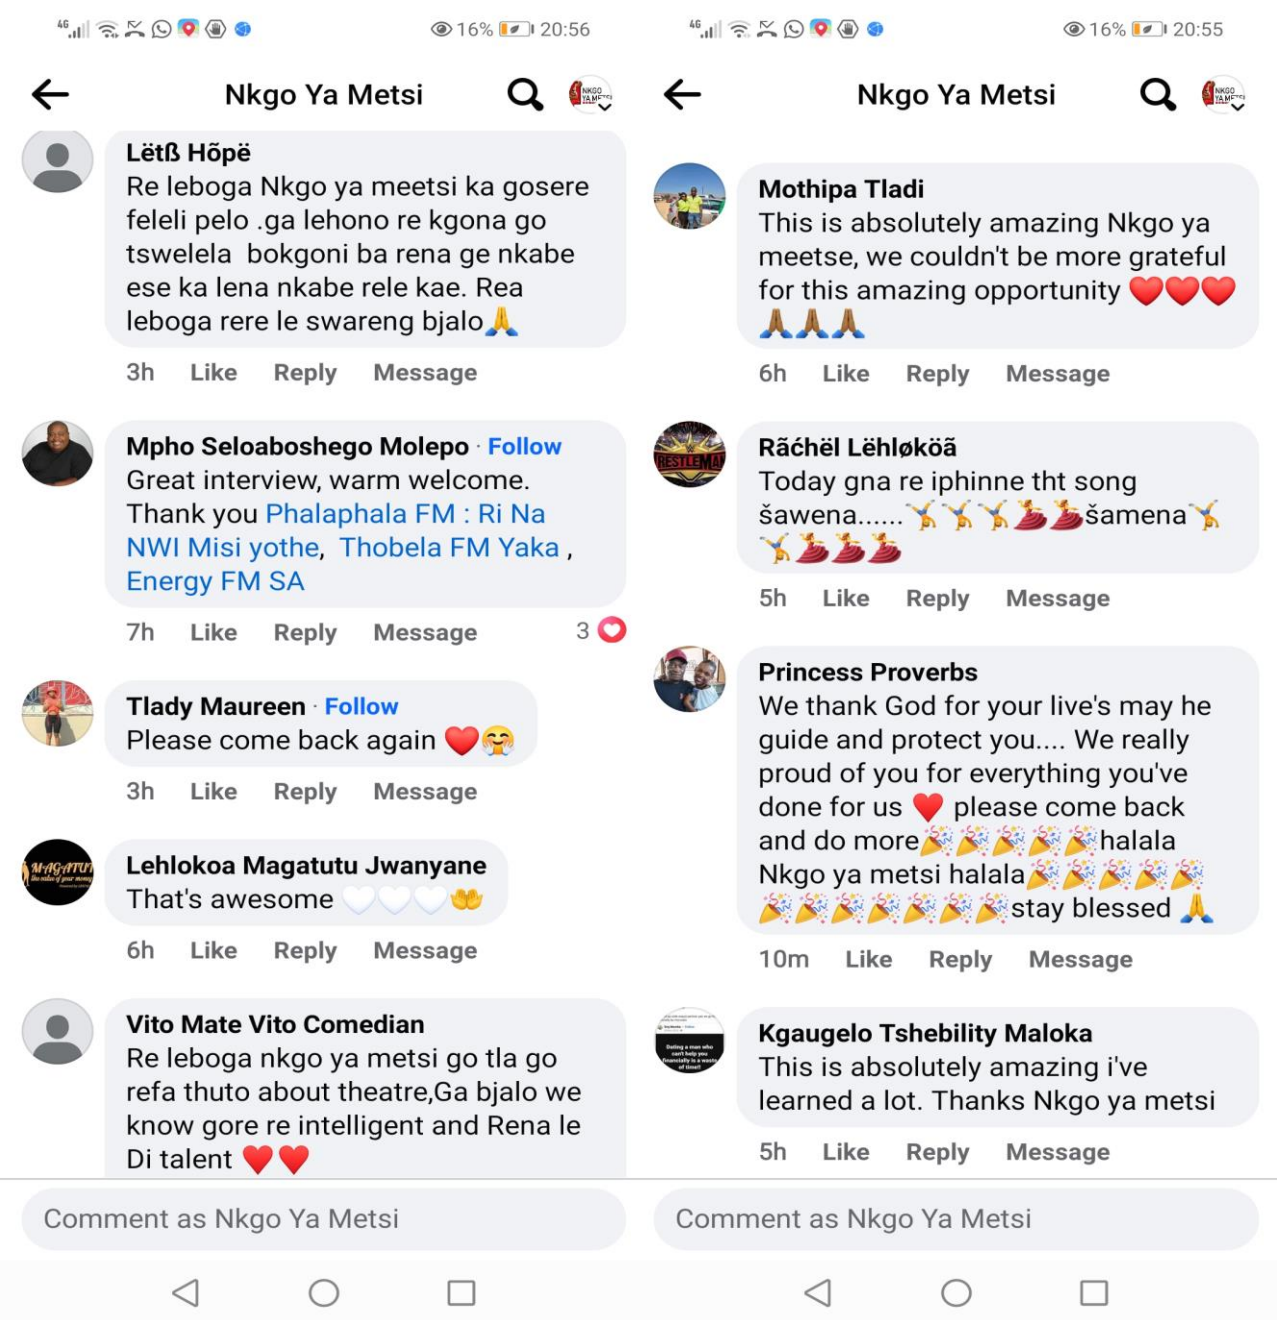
16% 20:56

Nkgo Ya Metsi

Lëtß Hõpë
Re leboga Nkgo ya meetsi ka gosere feleli pelo .ga lehono re kgona go tswelela bokgoni ba rena ge nkabe ese ka lena nkabe rele kae. Rea leboga rere le swareng bjalo🙏

3h Like Reply Message

Mpho Seloaboshego Molepo · Follow
Great interview, warm welcome. Thank you Phalaphala FM : Ri Na NWI Misi yothe, Thobela FM Yaka , Energy FM SA

7h Like Reply Message 3

Tlady Maureen · Follow
Please come back again ❤️🤗

3h Like Reply Message

Lehlokoa Magatutu Jwanyane
That's awesome 🤍🤍🤍👐

6h Like Reply Message

Vito Mate Vito Comedian
Re leboga nkgo ya metsi go tla go refa thuto about theatre,Ga bjalo we know gore re intelligent and Rena le Di talent ❤️❤️

Comment as Nkgo Ya Metsi

16% 20:55

Nkgo Ya Metsi

Mothipa Tladi
This is absolutely amazing Nkgo ya meetse, we couldn't be more grateful for this amazing opportunity ❤️❤️❤️🙏🙏🙏

6h Like Reply Message

Ráchël Lëhløköä
Today gna re iphinne tht song šawena......🤸🤸🤸💃💃šamena🤸🤸💃💃💃

5h Like Reply Message

Princess Proverbs
We thank God for your live's may he guide and protect you.... We really proud of you for everything you've done for us ❤️ please come back and do more🎉🎉🎉🎉🎉halala Nkgo ya metsi halala🎉🎉🎉🎉🎉🎉🎉🎉🎉🎉🎉🎉stay blessed 🙏

10m Like Reply Message

Kgaugelo Tshebility Maloka
This is absolutely amazing i've learned a lot. Thanks Nkgo ya metsi

5h Like Reply Message

Comment as Nkgo Ya Metsi